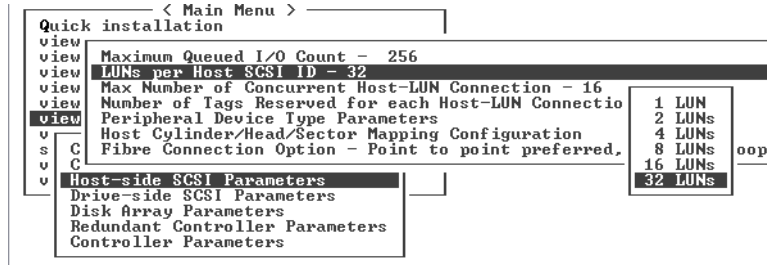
< Main Menu >
Quick installation
view
view
view
view
view
view
v
s C
v C
v

Maximum Queued I/O Count - 256
LUNs per Host SCSI ID - 32
Max Number of Concurrent Host-LUN Connection - 16
Number of Tags Reserved for each Host-LUN Connectio
Peripheral Device Type Parameters
Host Cylinder/Head/Sector Mapping Configuration
Fibre Connection Option - Point to point preferred,

1 LUN
2 LUNs
4 LUNs
8 LUNs
16 LUNs
32 LUNs

oop

Host-side SCSI Parameters
Drive-side SCSI Parameters
Disk Array Parameters
Redundant Controller Parameters
Controller Parameters